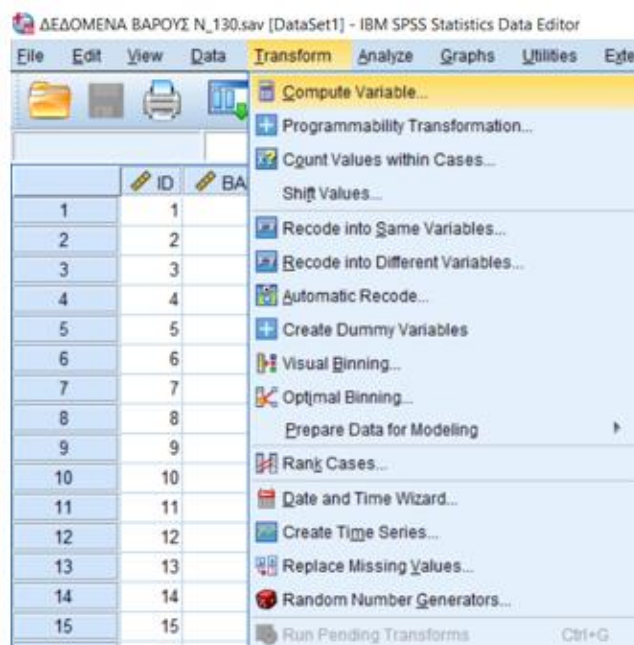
ΔΕΔΟΜΕΝΑ ΒΑΡΟΥΣ N_130.sav [DataSet1] - IBM SPSS Statistics Data Editor

File Edit View Data Transform Analyze Graphs Utilities Exte

ID BA

| | ID |
|---|---|
| 1 | 1 |
| 2 | 2 |
| 3 | 3 |
| 4 | 4 |
| 5 | 5 |
| 6 | 6 |
| 7 | 7 |
| 8 | 8 |
| 9 | 9 |
| 10 | 10 |
| 11 | 11 |
| 12 | 12 |
| 13 | 13 |
| 14 | 14 |
| 15 | 15 |

Compute Variable...
Programmability Transformation...
Count Values within Cases...
Shift Values...
Recode into Same Variables...
Recode into Different Variables...
Automatic Recode...
Create Dummy Variables
Visual Binning...
Optimal Binning...
Prepare Data for Modeling
Rank Cases...
Date and Time Wizard...
Create Time Series...
Replace Missing Values...
Random Number Generators...
Run Pending Transforms Ctrl+G